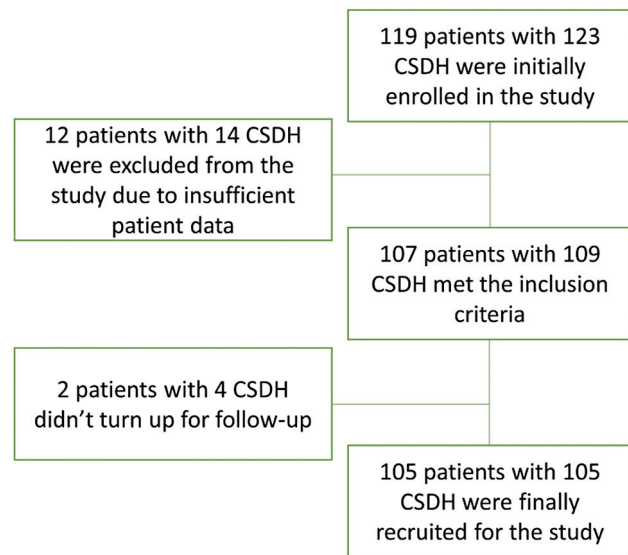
119 patients with 123 CSDH were initially enrolled in the study

12 patients with 14 CSDH were excluded from the study due to insufficient patient data

107 patients with 109 CSDH met the inclusion criteria

2 patients with 4 CSDH didn’t turn up for follow-up

105 patients with 105 CSDH were finally recruited for the study